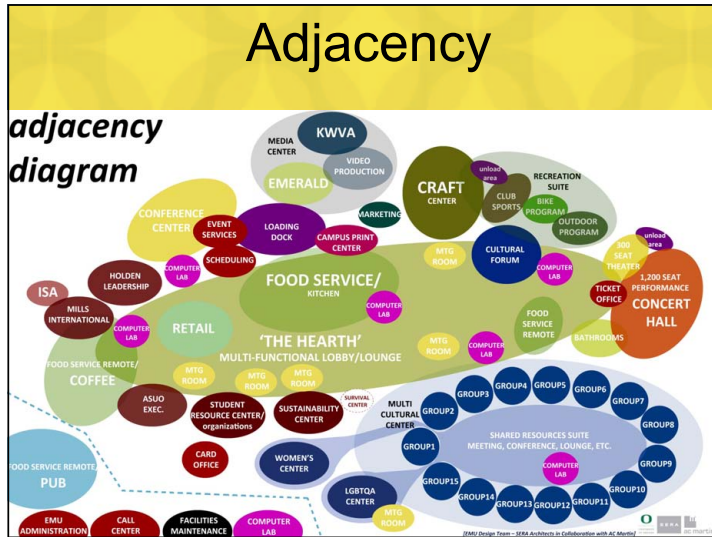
Adjacency

adjacency diagram

MEDIA CENTER
KWVA
VIDEO PRODUCTION
EMERALD
CRAFT CENTER
unload area
CLUB SPORTS
RECREATION SUITE
BIKE PROGRAM
OUTDOOR PROGRAM
MARKETING
CONFERENCE CENTER
EVENT SERVICES
LOADING DOCK
CAMPUS PRINT CENTER
SCHEDULING
MTG ROOM
CULTURAL FORUM
COMPUTER LAB
300 SEAT THEATER
unload area
1,200 SEAT PERFORMANCE
CONCERT HALL
TICKET OFFICE
COMPUTER LAB
FOOD SERVICE/ KITCHEN
HOLDEN LEADERSHIP
ISA
MILLS INTERNATIONAL
COMPUTER LAB
RETAIL
COMPUTER LAB
'THE HEARTH' MULTI-FUNCTIONAL LOBBY/LOUNGE
FOOD SERVICE REMOTE
MTG ROOM
COMPUTER LAB
BATHROOMS
FOOD SERVICE REMOTE/ COFFEE
MTG ROOM
MTG ROOM
MTG ROOM
ASUO EXEC.
STUDENT RESOURCE CENTER/ organizations
SUSTAINABILITY CENTER
SURVIVAL CENTER
MULTI CULTURAL CENTER
GROUP2
GROUP3
GROUP4
GROUP5
GROUP6
GROUP7
GROUP8
GROUP1
SHARED RESOURCES SUITE MEETING, CONFERENCE, LOUNGE, ETC.
GROUP9
COMPUTER LAB
GROUP10
GROUP15
GROUP14
GROUP13
GROUP12
GROUP11
CARD OFFICE
WOMEN'S CENTER
FOOD SERVICE REMOTE/ PUB
LGBTQA CENTER
MTG ROOM
EMU ADMINISTRATION
CALL CENTER
FACILITIES MAINTENANCE
COMPUTER LAB
[EMU Design Team – SERA Architects in Collaboration with AC Martin]
SERA
ac martin